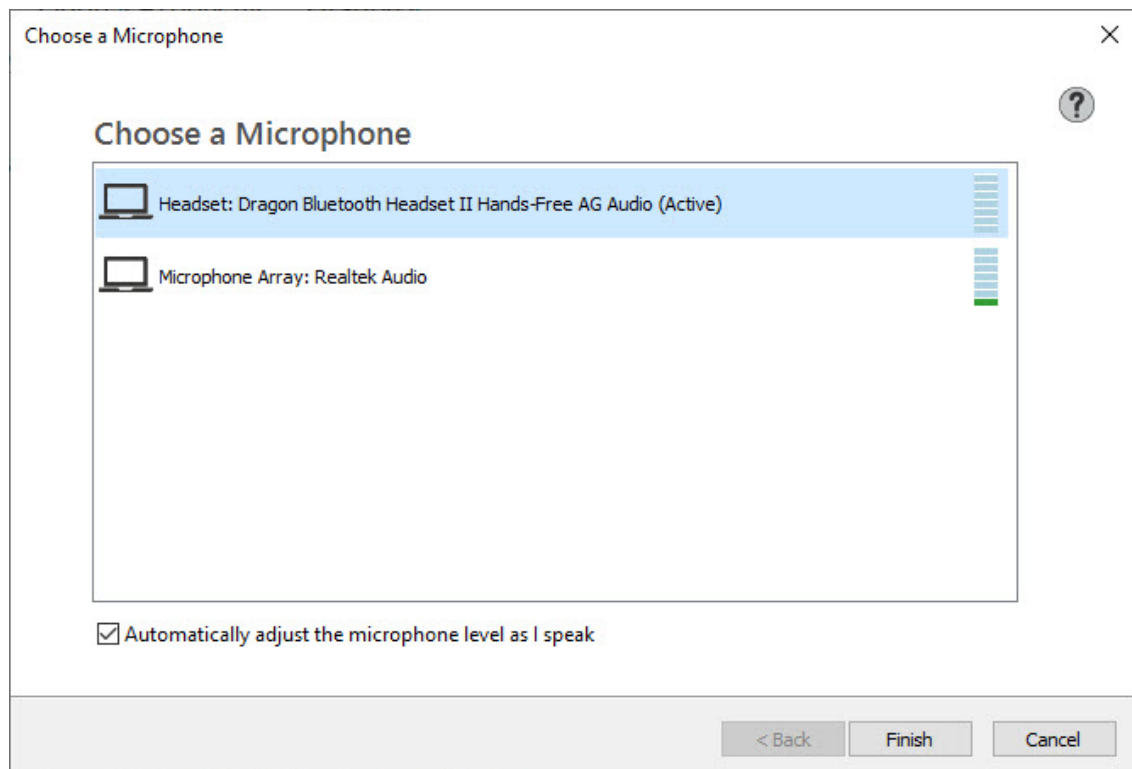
Choose a Microphone

Choose a Microphone

Headset: Dragon Bluetooth Headset II Hands-Free AG Audio (Active)

Microphone Array: Realtek Audio

Automatically adjust the microphone level as I speak

< Back
Finish
Cancel